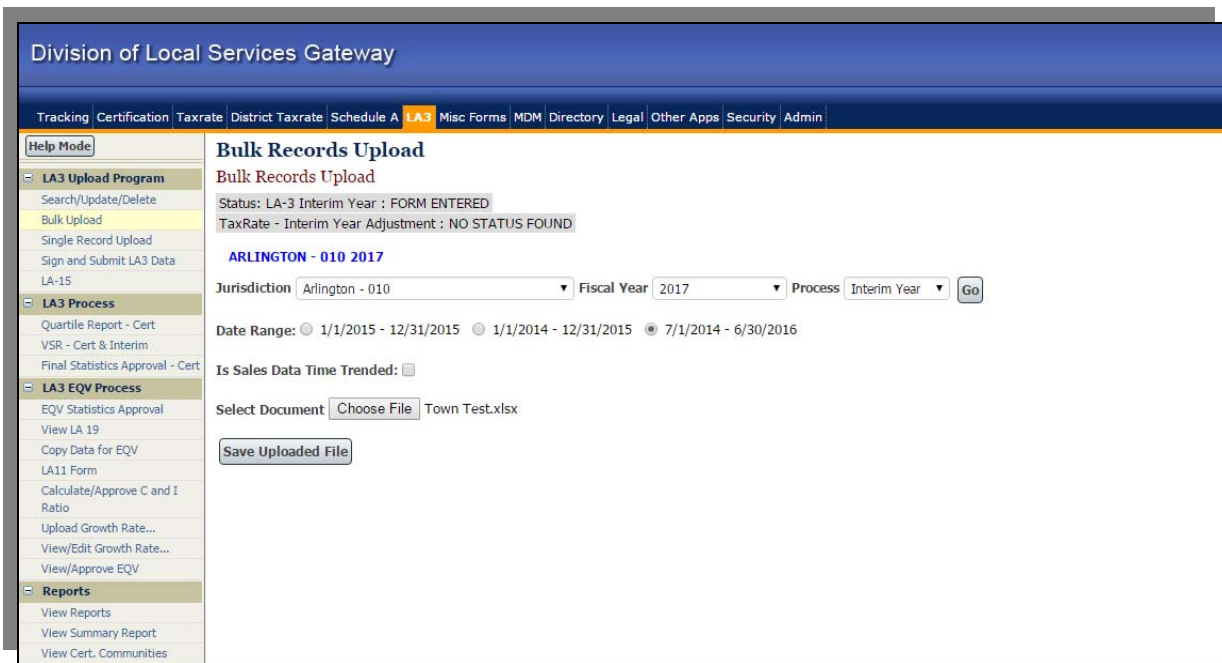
Division of Local Services Gateway

Tracking Certification Taxrate District Taxrate Schedule A LA3 Misc Forms MDM Directory Legal Other Apps Security Admin

Help Mode

LA3 Upload Program
Search/Update/Delete
Bulk Upload
Single Record Upload
Sign and Submit LA3 Data
LA-15
LA3 Process
Quartile Report - Cert
VSR - Cert & Interim
Final Statistics Approval - Cert
LA3 EQV Process
EQV Statistics Approval
View LA 19
Copy Data for EQV
LA11 Form
Calculate/Approve C and I Ratio
Upload Growth Rate...
View/Edit Growth Rate...
View/Approve EQV
Reports
View Reports
View Summary Report
View Cert. Communities

Bulk Records Upload

Bulk Records Upload

Status: LA-3 Interim Year : FORM ENTERED
TaxRate - Interim Year Adjustment : NO STATUS FOUND

ARLINGTON - 010 2017

Jurisdiction Arlington - 010 Fiscal Year 2017 Process Interim Year Go

Date Range: 1/1/2015 - 12/31/2015 1/1/2014 - 12/31/2015 7/1/2014 - 6/30/2016

Is Sales Data Time Trended:

Select Document Choose File Town Test.xlsx

Save Uploaded File